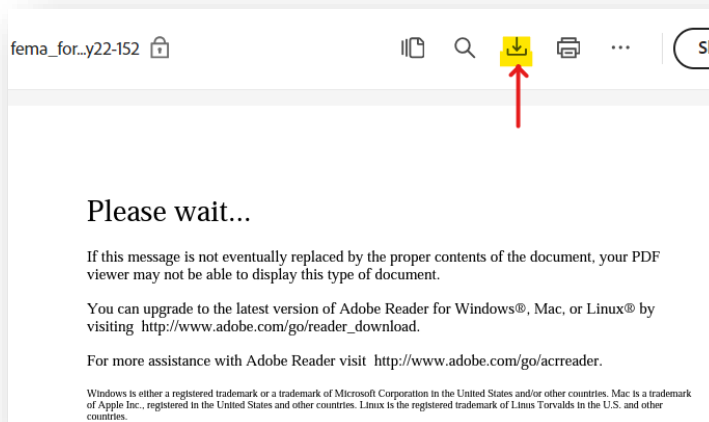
fema_for...y22-152

Sl

Please wait...

If this message is not eventually replaced by the proper contents of the document, your PDF viewer may not be able to display this type of document.

You can upgrade to the latest version of Adobe Reader for Windows®, Mac, or Linux® by visiting http://www.adobe.com/go/reader_download.

For more assistance with Adobe Reader visit http://www.adobe.com/go/acrreader.

Windows is either a registered trademark or a trademark of Microsoft Corporation in the United States and/or other countries. Mac is a trademark of Apple Inc., registered in the United States and other countries. Linux is the registered trademark of Linus Torvalds in the U.S. and other countries.